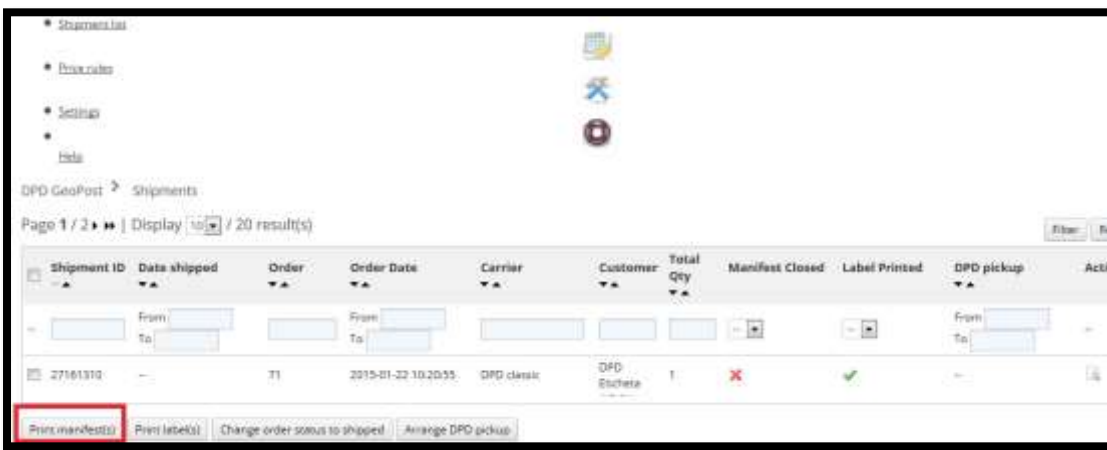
• Shipments list

• Price rules

• Settings

•
Help

DPD GeoPost > Shipments

Page 1 / 2 | Display 10 / 20 result(s)

Filter

| | Shipment ID | Date shipped | Order | Order Date | Carrier | Customer | Total Qty | Manifest Closed | Label Printed | DPD pickup | Acti |
|---|---|---|---|---|---|---|---|---|---|---|---|
| -- | | From To | | From To | | | | -- | -- | From To | -- |
| | 27161310 | -- | 71 | 2015-01-22 10:20:55 | DPD classic | DPD Escheta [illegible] | 1 | ✗ | ✓ | -- | |

Print manifest(s) | Print label(s) | Change order status to shipped | Arrange DPD pickup